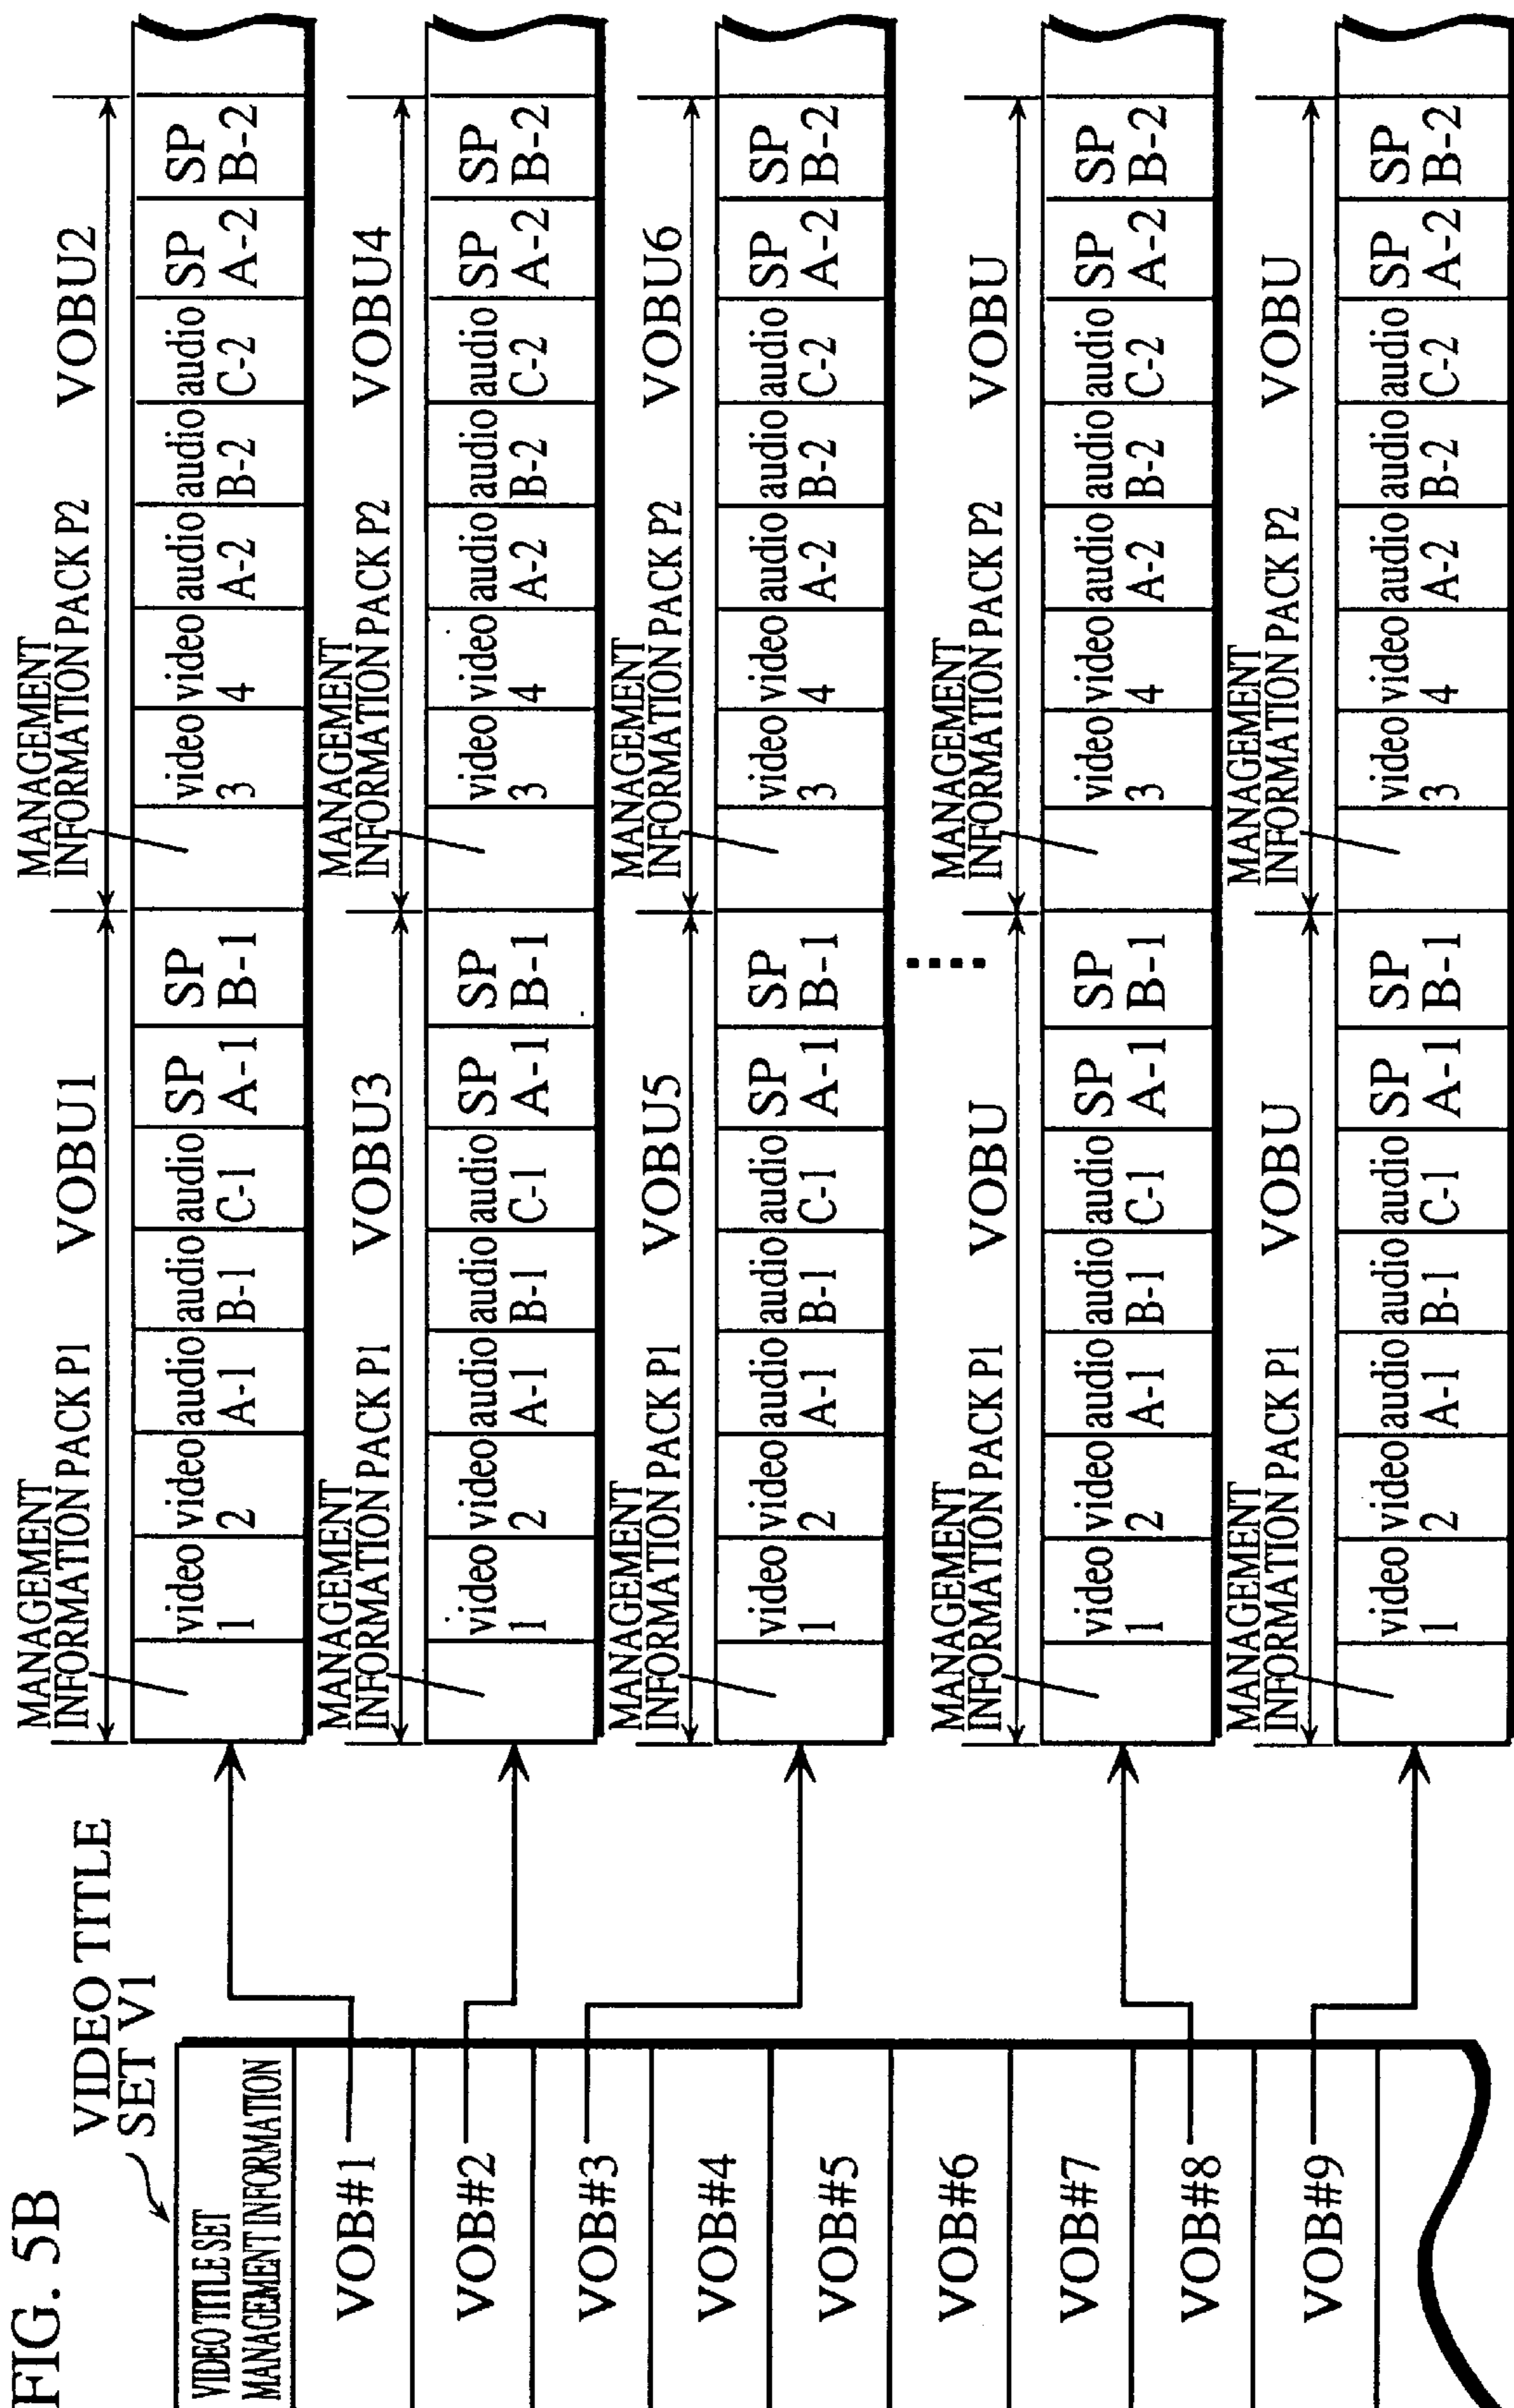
FIG. 5B

VIDEO TITLE SET V1

VIDEO TITLE SET MANAGEMENT INFORMATION

VOB#1
VOB#2
VOB#3
VOB#4
VOB#5
VOB#6
VOB#7
VOB#8
VOB#9

VOBU1
MANAGEMENT INFORMATION PACK P1
video 1 | video 2 | audio A-1 | audio B-1 | audio C-1 | SP A-1 | SP B-1

VOBU2
MANAGEMENT INFORMATION PACK P2
video 3 | video 4 | audio A-2 | audio B-2 | audio C-2 | SP A-2 | SP B-2

VOBU3
MANAGEMENT INFORMATION PACK P1
video 1 | video 2 | audio A-1 | audio B-1 | audio C-1 | SP A-1 | SP B-1

VOBU4
MANAGEMENT INFORMATION PACK P2
video 3 | video 4 | audio A-2 | audio B-2 | audio C-2 | SP A-2 | SP B-2

VOBU5
MANAGEMENT INFORMATION PACK P1
video 1 | video 2 | audio A-1 | audio B-1 | audio C-1 | SP A-1 | SP B-1

VOBU6
MANAGEMENT INFORMATION PACK P2
video 3 | video 4 | audio A-2 | audio B-2 | audio C-2 | SP A-2 | SP B-2

VOBU
MANAGEMENT INFORMATION PACK P1
video 1 | video 2 | audio A-1 | audio B-1 | audio C-1 | SP A-1 | SP B-1

VOBU
MANAGEMENT INFORMATION PACK P2
video 3 | video 4 | audio A-2 | audio B-2 | audio C-2 | SP A-2 | SP B-2

VOBU
MANAGEMENT INFORMATION PACK P1
video 1 | video 2 | audio A-1 | audio B-1 | audio C-1 | SP A-1 | SP B-1

VOBU
MANAGEMENT INFORMATION PACK P2
video 3 | video 4 | audio A-2 | audio B-2 | audio C-2 | SP A-2 | SP B-2